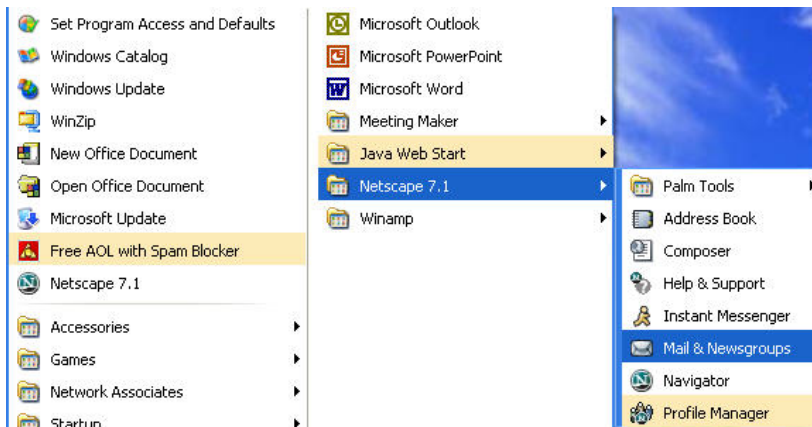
Set Program Access and Defaults
Windows Catalog
Windows Update
WinZip
New Office Document
Open Office Document
Microsoft Update
Free AOL with Spam Blocker
Netscape 7.1
Accessories
Games
Network Associates
Startup

Microsoft Outlook
Microsoft PowerPoint
Microsoft Word
Meeting Maker
Java Web Start
Netscape 7.1
Winamp

Palm Tools
Address Book
Composer
Help & Support
Instant Messenger
Mail & Newsgroups
Navigator
Profile Manager